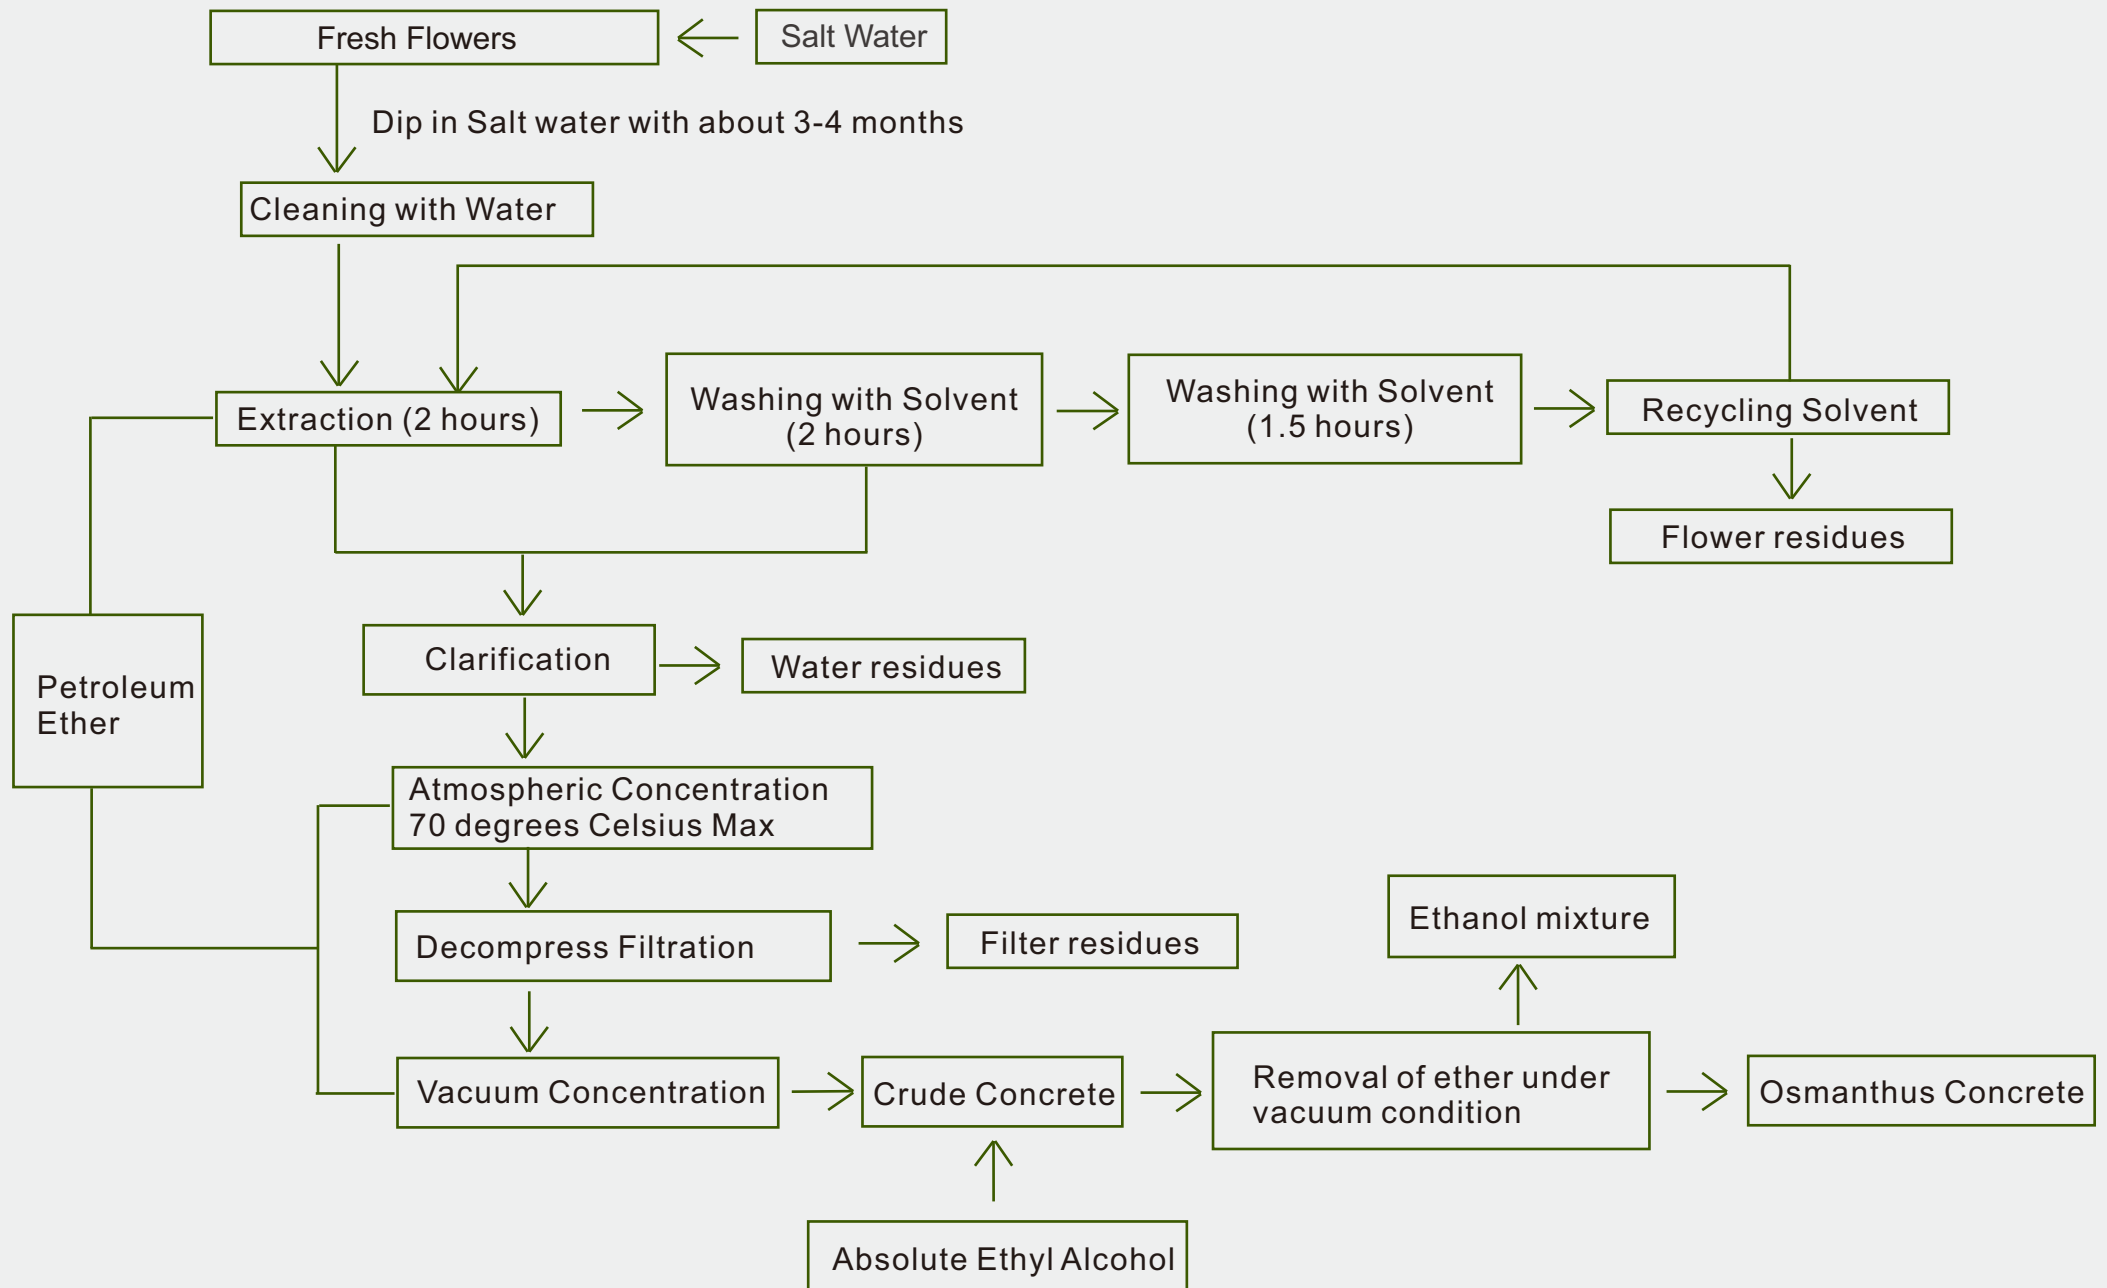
Fresh Flowers

Salt Water

Dip in Salt water with about 3-4 months

Cleaning with Water

Extraction (2 hours)

Washing with Solvent (2 hours)

Washing with Solvent (1.5 hours)

Recycling Solvent

Flower residues

Petroleum Ether

Clarification

Water residues

Atmospheric Concentration 70 degrees Celsius Max

Decompress Filtration

Filter residues

Ethanol mixture

Vacuum Concentration

Crude Concrete

Removal of ether under vacuum condition

Osmanthus Concrete

Absolute Ethyl Alcohol